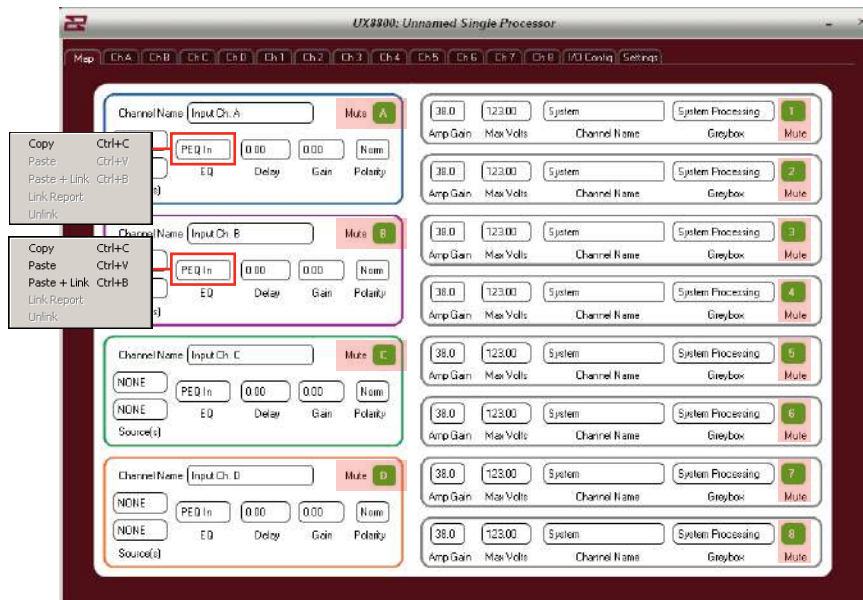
UX8800: Unnamed Single Processor

Map | Ch A | Ch B | Ch C | Ch D | Ch 1 | Ch 2 | Ch 3 | Ch 4 | Ch 5 | Ch 6 | Ch 7 | Ch 8 | I/O Config | Settings

Copy Ctrl+C
Paste Ctrl+V
Paste + Link Ctrl+B
Link Report
Unlink

Channel Name Input Ch. A
Mute A
PEQ In
EQ
0.00
Delay
0.00
Gain
Norm
Polarity
Source(s)

Copy Ctrl+C
Paste Ctrl+V
Paste + Link Ctrl+B
Link Report
Unlink

Channel Name Input Ch. B
Mute B
PEQ In
EQ
0.00
Delay
0.00
Gain
Norm
Polarity
Source(s)

Channel Name Input Ch. C
Mute C
NONE
NONE
PEQ In
EQ
0.00
Delay
0.00
Gain
Norm
Polarity
Source(s)

Channel Name Input Ch. D
Mute D
NONE
NONE
PEQ In
EQ
0.00
Delay
0.00
Gain
Norm
Polarity
Source(s)

38.0 Amp Gain | 123.00 Max Volts | System Channel Name | System Processing Greybox | 1 Mute
38.0 Amp Gain | 123.00 Max Volts | System Channel Name | System Processing Greybox | 2 Mute
38.0 Amp Gain | 123.00 Max Volts | System Channel Name | System Processing Greybox | 3 Mute
38.0 Amp Gain | 123.00 Max Volts | System Channel Name | System Processing Greybox | 4 Mute
38.0 Amp Gain | 123.00 Max Volts | System Channel Name | System Processing Greybox | 5 Mute
38.0 Amp Gain | 123.00 Max Volts | System Channel Name | System Processing Greybox | 6 Mute
38.0 Amp Gain | 123.00 Max Volts | System Channel Name | System Processing Greybox | 7 Mute
38.0 Amp Gain | 123.00 Max Volts | System Channel Name | System Processing Greybox | 8 Mute